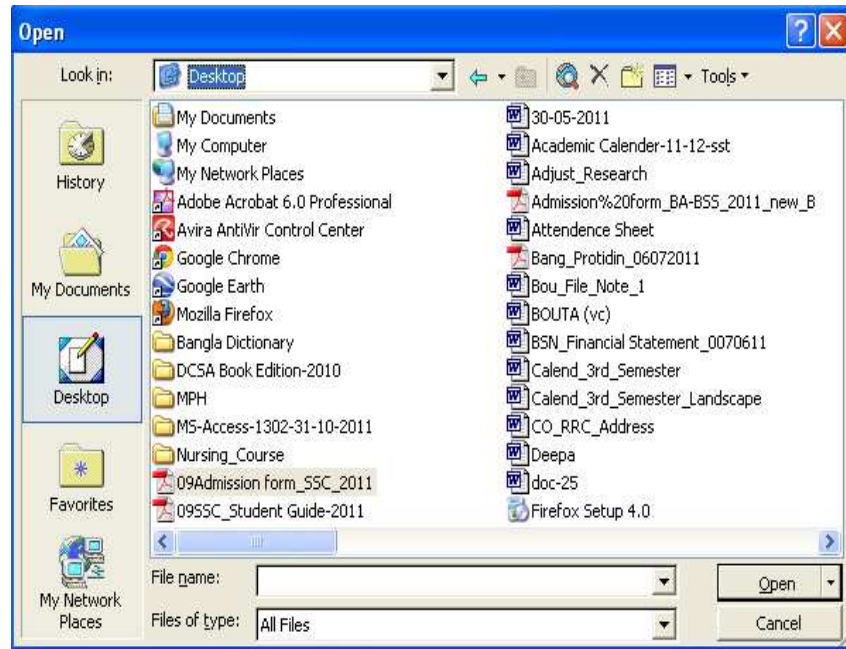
Open

Look in: Desktop

Tools

History

My Documents

Desktop

Favorites

My Network Places

My Documents
My Computer
My Network Places
Adobe Acrobat 6.0 Professional
Avira AntiVir Control Center
Google Chrome
Google Earth
Mozilla Firefox
Bangla Dictionary
DCSA Book Edition-2010
MPH
MS-Access-1302-31-10-2011
Nursing_Course
09Admission form_SSC_2011
09SSC_Student Guide-2011

30-05-2011
Academic Calender-11-12-sst
Adjust_Research
Admission%20form_BA-BSS_2011_new_B
Attendence Sheet
Bang_Protidin_06072011
Bou_File_Note_1
BOUTA (vc)
BSN_Financial Statement_0070611
Calend_3rd_Semester
Calend_3rd_Semester_Landscape
CO_RRC_Address
Deepa
doc-25
Firefox Setup 4.0

File name:
Files of type: All Files

Open
Cancel